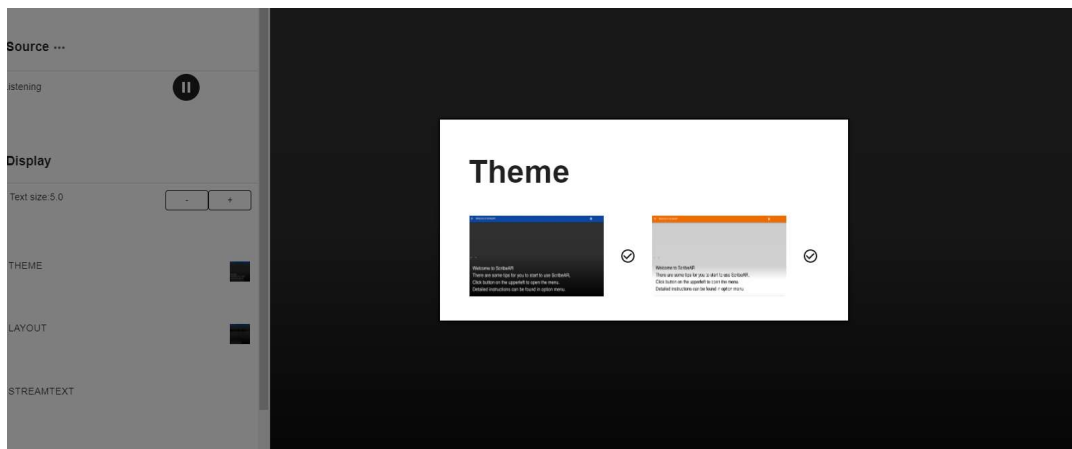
Source ···

istening

Display

Text size:5.0

-

+

THEME

LAYOUT

STREAMTEXT

Theme

Welcome to ScribeAR.
There are some tips for you to start to use ScribeAR.
Click button on the upperleft to open the menu.
Detailed instructions can be found in option menu.

Welcome to ScribeAR.
There are some tips for you to start to use ScribeAR.
Click button on the upperleft to open the menu.
Detailed instructions can be found in option menu.